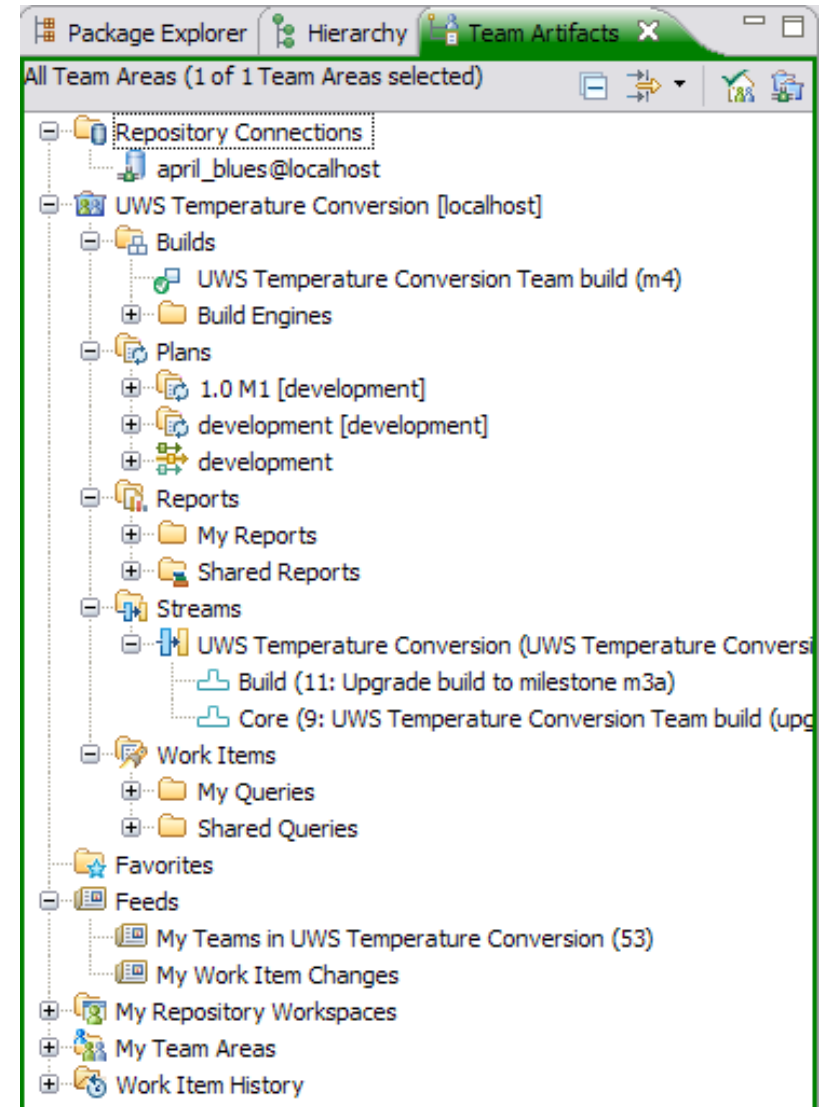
Package Explorer Hierarchy Team Artifacts

All Team Areas (1 of 1 Team Areas selected)

Repository Connections
april_blues@localhost
UWS Temperature Conversion [localhost]
Builds
UWS Temperature Conversion Team build (m4)
Build Engines
Plans
1.0 M1 [development]
development [development]
development
Reports
My Reports
Shared Reports
Streams
UWS Temperature Conversion (UWS Temperature Conversi
Build (11: Upgrade build to milestone m3a)
Core (9: UWS Temperature Conversion Team build (upg
Work Items
My Queries
Shared Queries
Favorites
Feeds
My Teams in UWS Temperature Conversion (53)
My Work Item Changes
My Repository Workspaces
My Team Areas
Work Item History